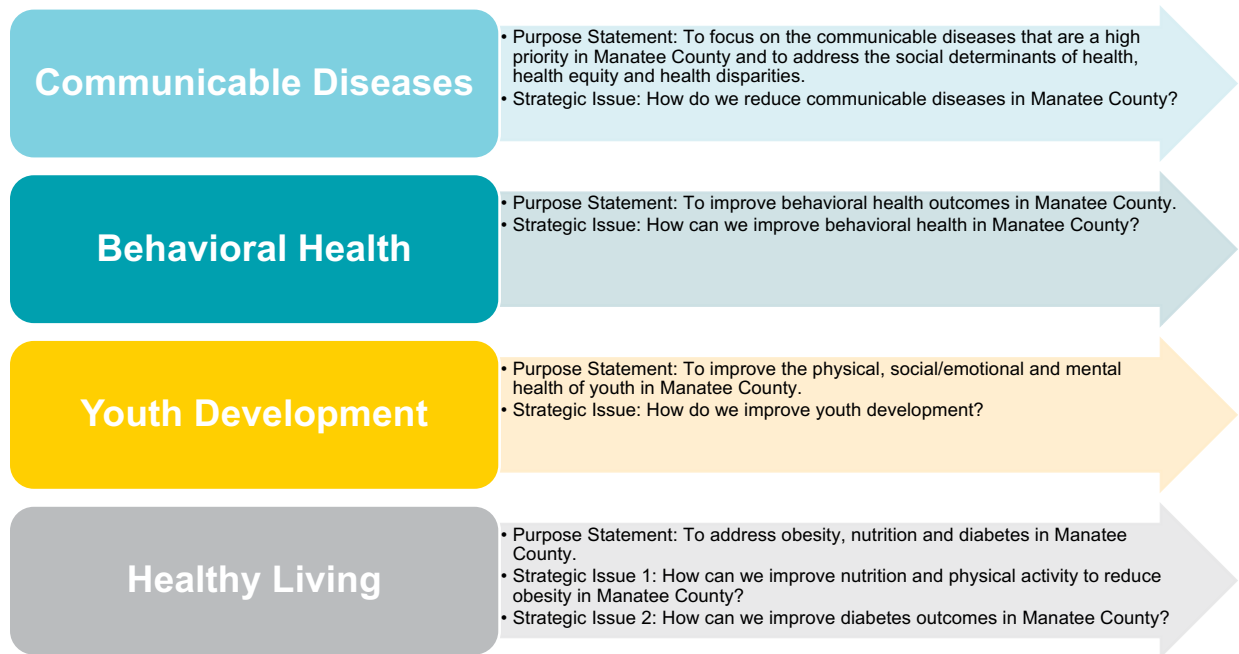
Communicable Diseases

• Purpose Statement: To focus on the communicable diseases that are a high priority in Manatee County and to address the social determinants of health, health equity and health disparities.
• Strategic Issue: How do we reduce communicable diseases in Manatee County?

Behavioral Health

• Purpose Statement: To improve behavioral health outcomes in Manatee County.
• Strategic Issue: How can we improve behavioral health in Manatee County?

Youth Development

• Purpose Statement: To improve the physical, social/emotional and mental health of youth in Manatee County.
• Strategic Issue: How do we improve youth development?

Healthy Living

• Purpose Statement: To address obesity, nutrition and diabetes in Manatee County.
• Strategic Issue 1: How can we improve nutrition and physical activity to reduce obesity in Manatee County?
• Strategic Issue 2: How can we improve diabetes outcomes in Manatee County?